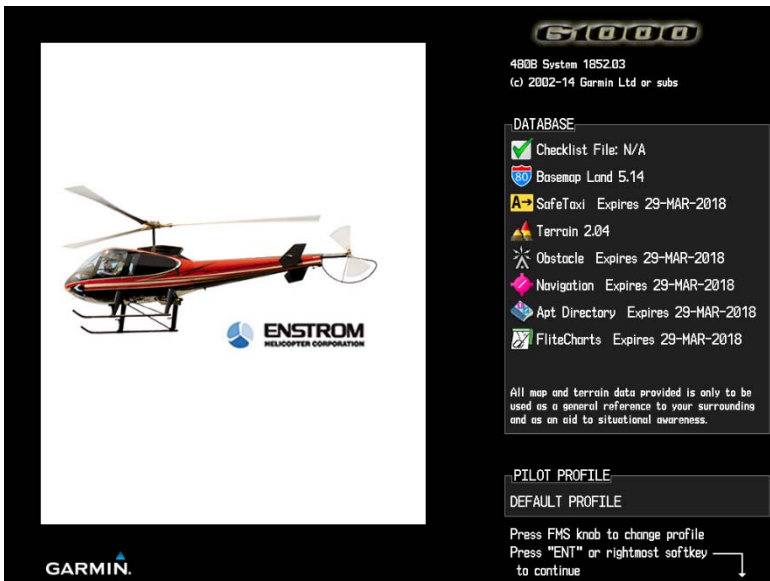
ENSTROM
HELICOPTER CORPORATION

GARMIN.

G1000

480B System 1852.03
(c) 2002-14 Garmin Ltd or subs

DATABASE

Checklist File: N/A

80 Basemap Land 5.14

A→ SafeTaxi Expires 29-MAR-2018

Terrain 2.04

Obstacle Expires 29-MAR-2018

Navigation Expires 29-MAR-2018

Apt Directory Expires 29-MAR-2018

FliteCharts Expires 29-MAR-2018

All map and terrain data provided is only to be used as a general reference to your surrounding and as an aid to situational awareness.

PILOT PROFILE

DEFAULT PROFILE

Press FMS knob to change profile
Press "ENT" or rightmost softkey to continue